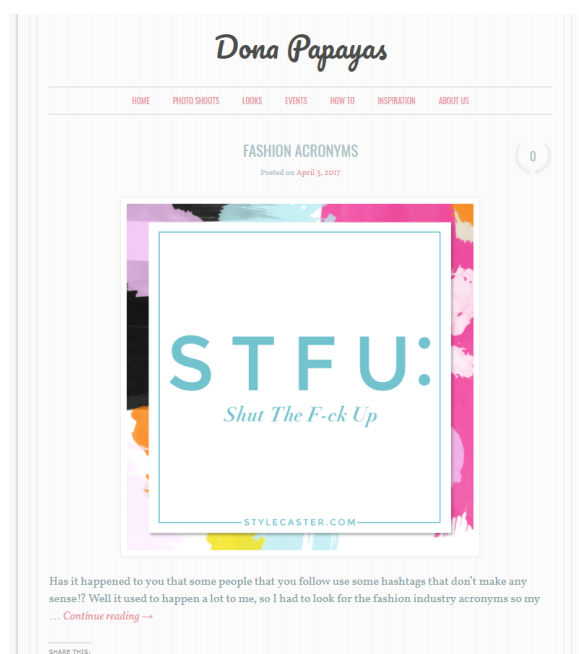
Dona Papayas

HOME PHOTO SHOOTS LOOKS EVENTS HOW TO INSPIRATION ABOUT US

FASHION ACRONYMS

0

Posted on April 3, 2017

STFU:

Shut The F-ck Up

STYLECASTER.COM

Has it happened to you that some people that you follow use some hashtags that don't make any sense!? Well it used to happen a lot to me, so I had to look for the fashion industry acronyms so my … Continue reading →

SHARE THIS: